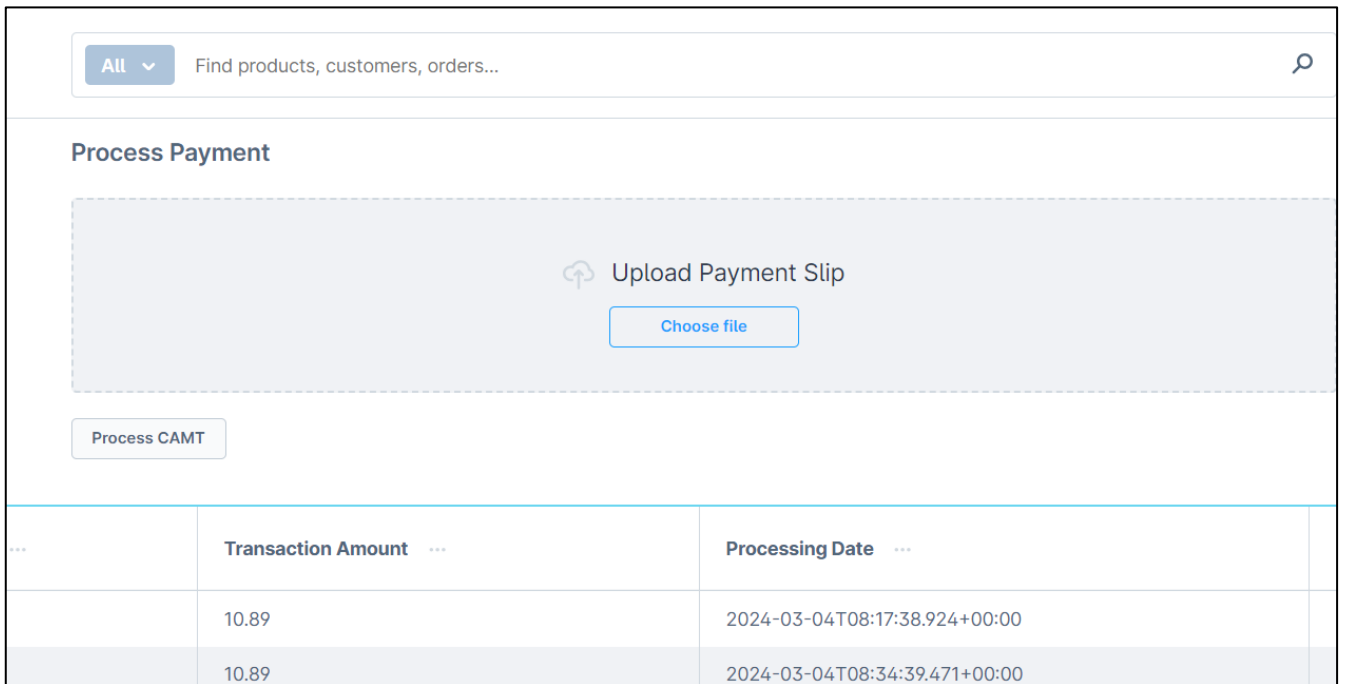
All

Find products, customers, orders...

Process Payment

Upload Payment Slip

Choose file

Process CAMT

| ... | Transaction Amount ... | Processing Date ... |
|---|---|---|
| | 10.89 | 2024-03-04T08:17:38.924+00:00 |
| | 10.89 | 2024-03-04T08:34:39.471+00:00 |